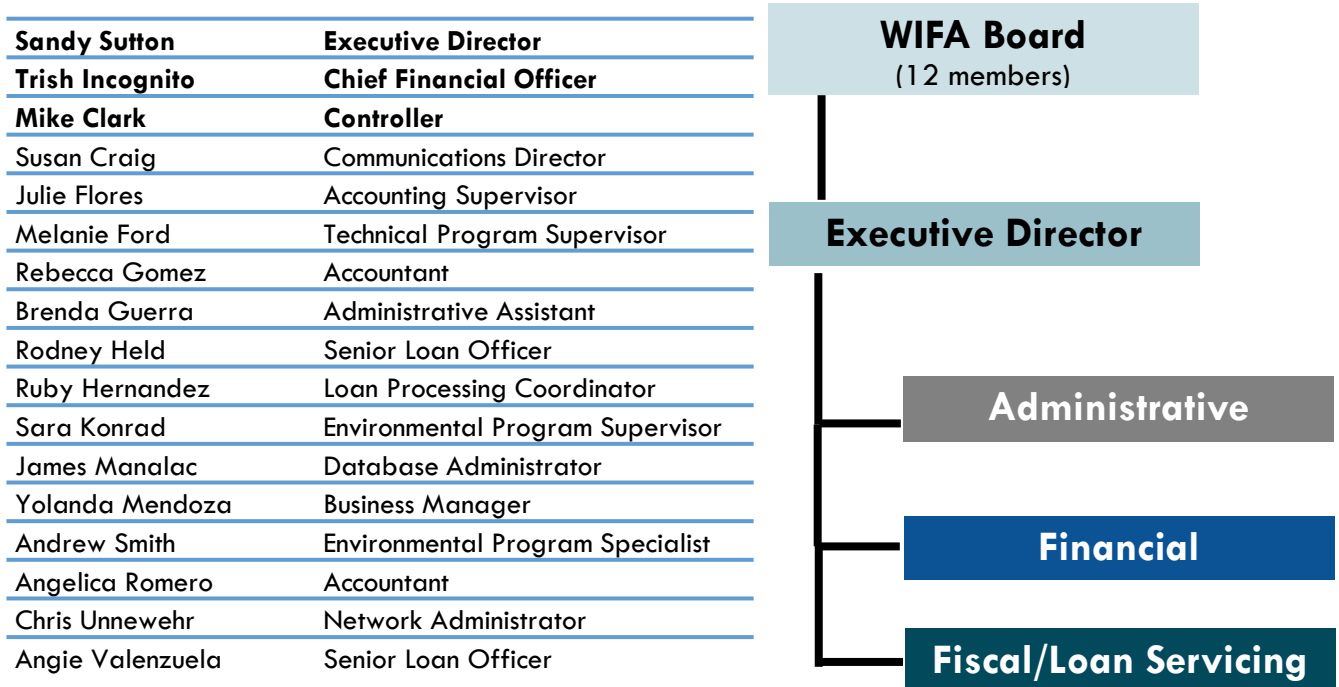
| | |
|---|---|
| **Sandy Sutton** | **Executive Director** |
| **Trish Incognito** | **Chief Financial Officer** |
| **Mike Clark** | **Controller** |
| Susan Craig | Communications Director |
| Julie Flores | Accounting Supervisor |
| Melanie Ford | Technical Program Supervisor |
| Rebecca Gomez | Accountant |
| Brenda Guerra | Administrative Assistant |
| Rodney Held | Senior Loan Officer |
| Ruby Hernandez | Loan Processing Coordinator |
| Sara Konrad | Environmental Program Supervisor |
| James Manalac | Database Administrator |
| Yolanda Mendoza | Business Manager |
| Andrew Smith | Environmental Program Specialist |
| Angelica Romero | Accountant |
| Chris Unnewehr | Network Administrator |
| Angie Valenzuela | Senior Loan Officer |

WIFA Board
(12 members)

Executive Director

Administrative

Financial

Fiscal/Loan Servicing